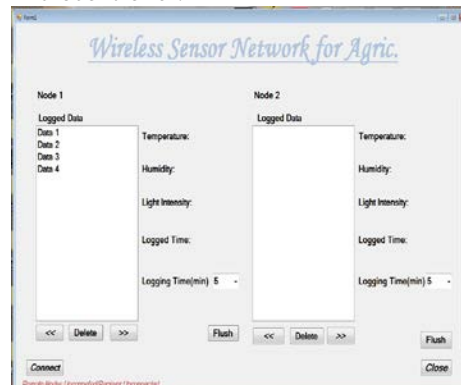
Form1

Wireless Sensor Network for Agric.

Node 1

Logged Data

Data 1
Data 2
Data 3
Data 4

Temperature:

Humidity:

Light Intensity:

Logged Time:

Logging Time(min) 5

<< Delete >>

Flush

Node 2

Logged Data

Temperature:

Humidity:

Light Intensity:

Logged Time:

Logging Time(min) 5

<< Delete >>

Flush

Connect

Close

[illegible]